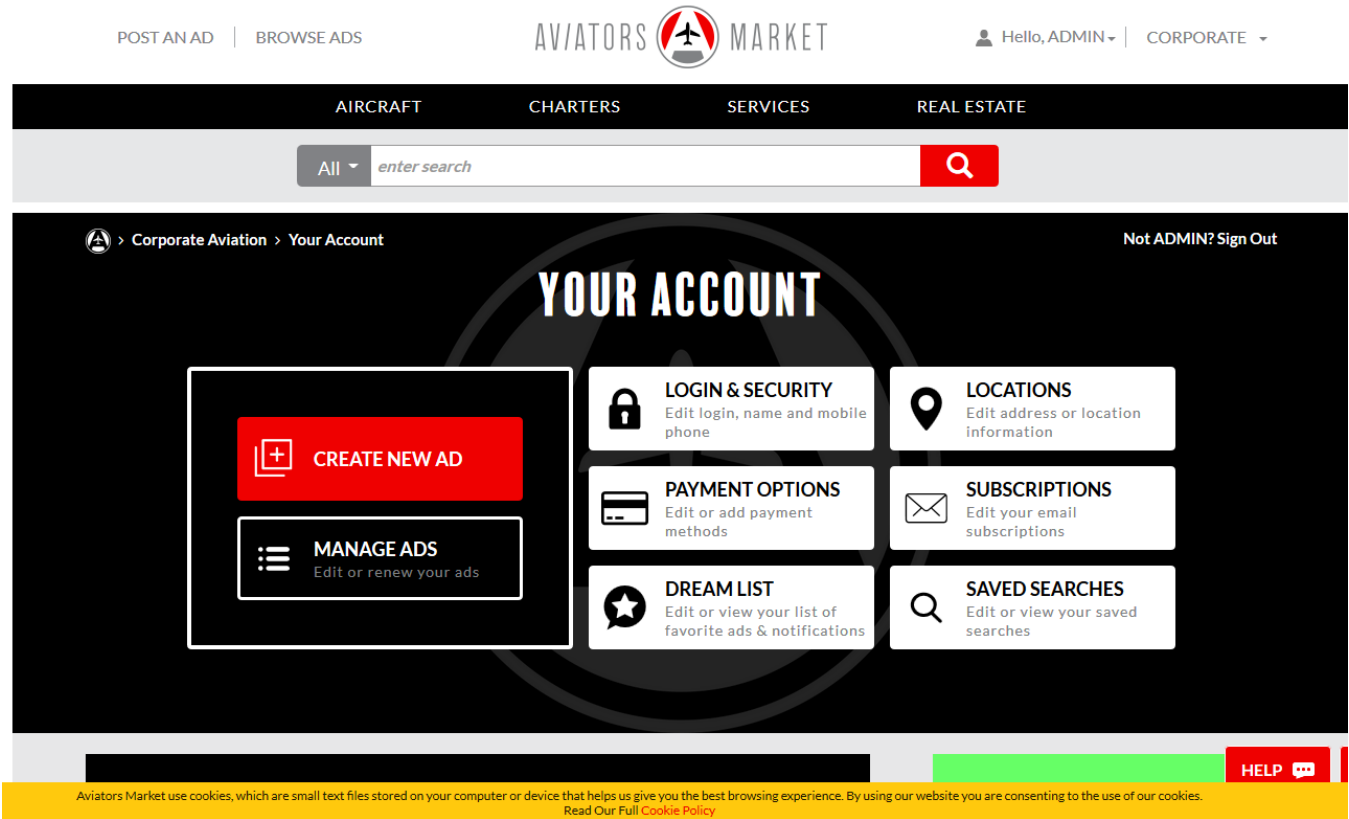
POST AN AD | BROWSE ADS

AVIATORS MARKET

Hello, ADMIN | CORPORATE

AIRCRAFT CHARTERS SERVICES REAL ESTATE

All enter search

> Corporate Aviation > Your Account

Not ADMIN? Sign Out

YOUR ACCOUNT

CREATE NEW AD

MANAGE ADS
Edit or renew your ads

LOGIN & SECURITY
Edit login, name and mobile phone

LOCATIONS
Edit address or location information

PAYMENT OPTIONS
Edit or add payment methods

SUBSCRIPTIONS
Edit your email subscriptions

DREAM LIST
Edit or view your list of favorite ads & notifications

SAVED SEARCHES
Edit or view your saved searches

HELP

Aviators Market use cookies, which are small text files stored on your computer or device that helps us give you the best browsing experience. By using our website you are consenting to the use of our cookies.
Read Our Full Cookie Policy